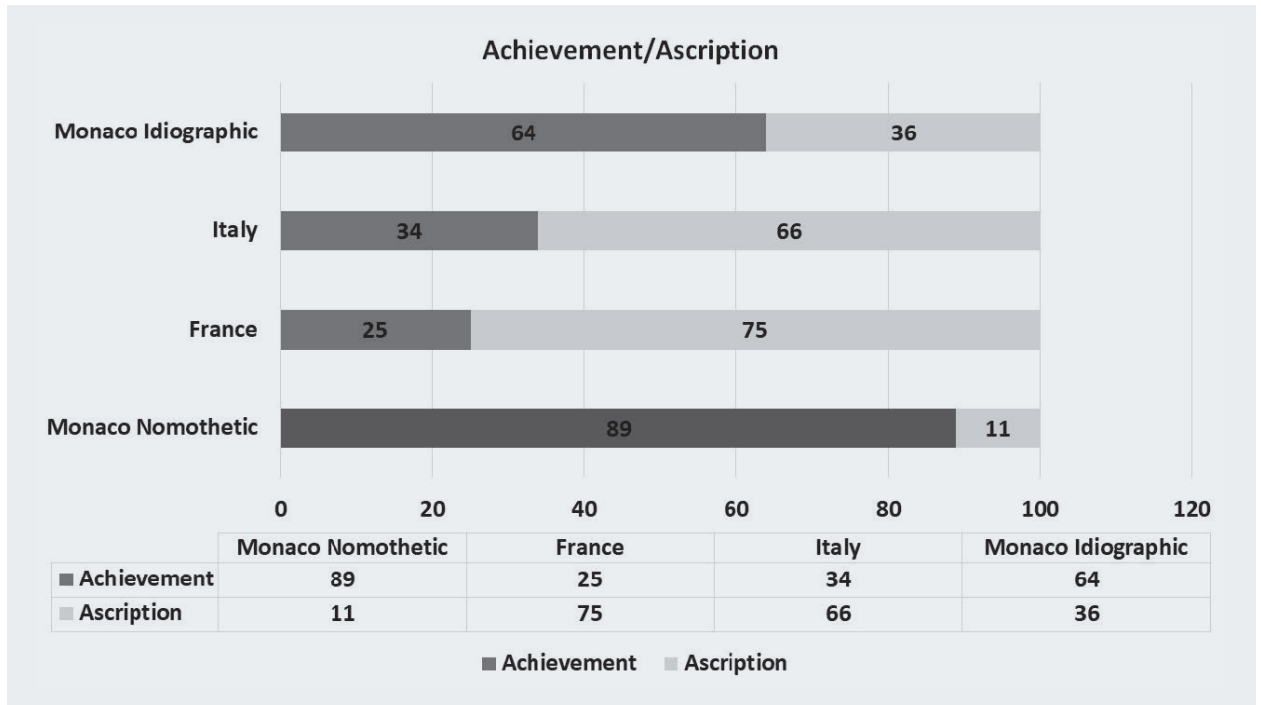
Achievement/Ascription

Monaco Idiographic 64 36

Italy 34 66

France 25 75

Monaco Nomothetic 89 11

0 20 40 60 80 100 120

| | Monaco Nomothetic | France | Italy | Monaco Idiographic |
|---|---|---|---|---|
| Achievement | 89 | 25 | 34 | 64 |
| Ascription | 11 | 75 | 66 | 36 |

Achievement Ascription